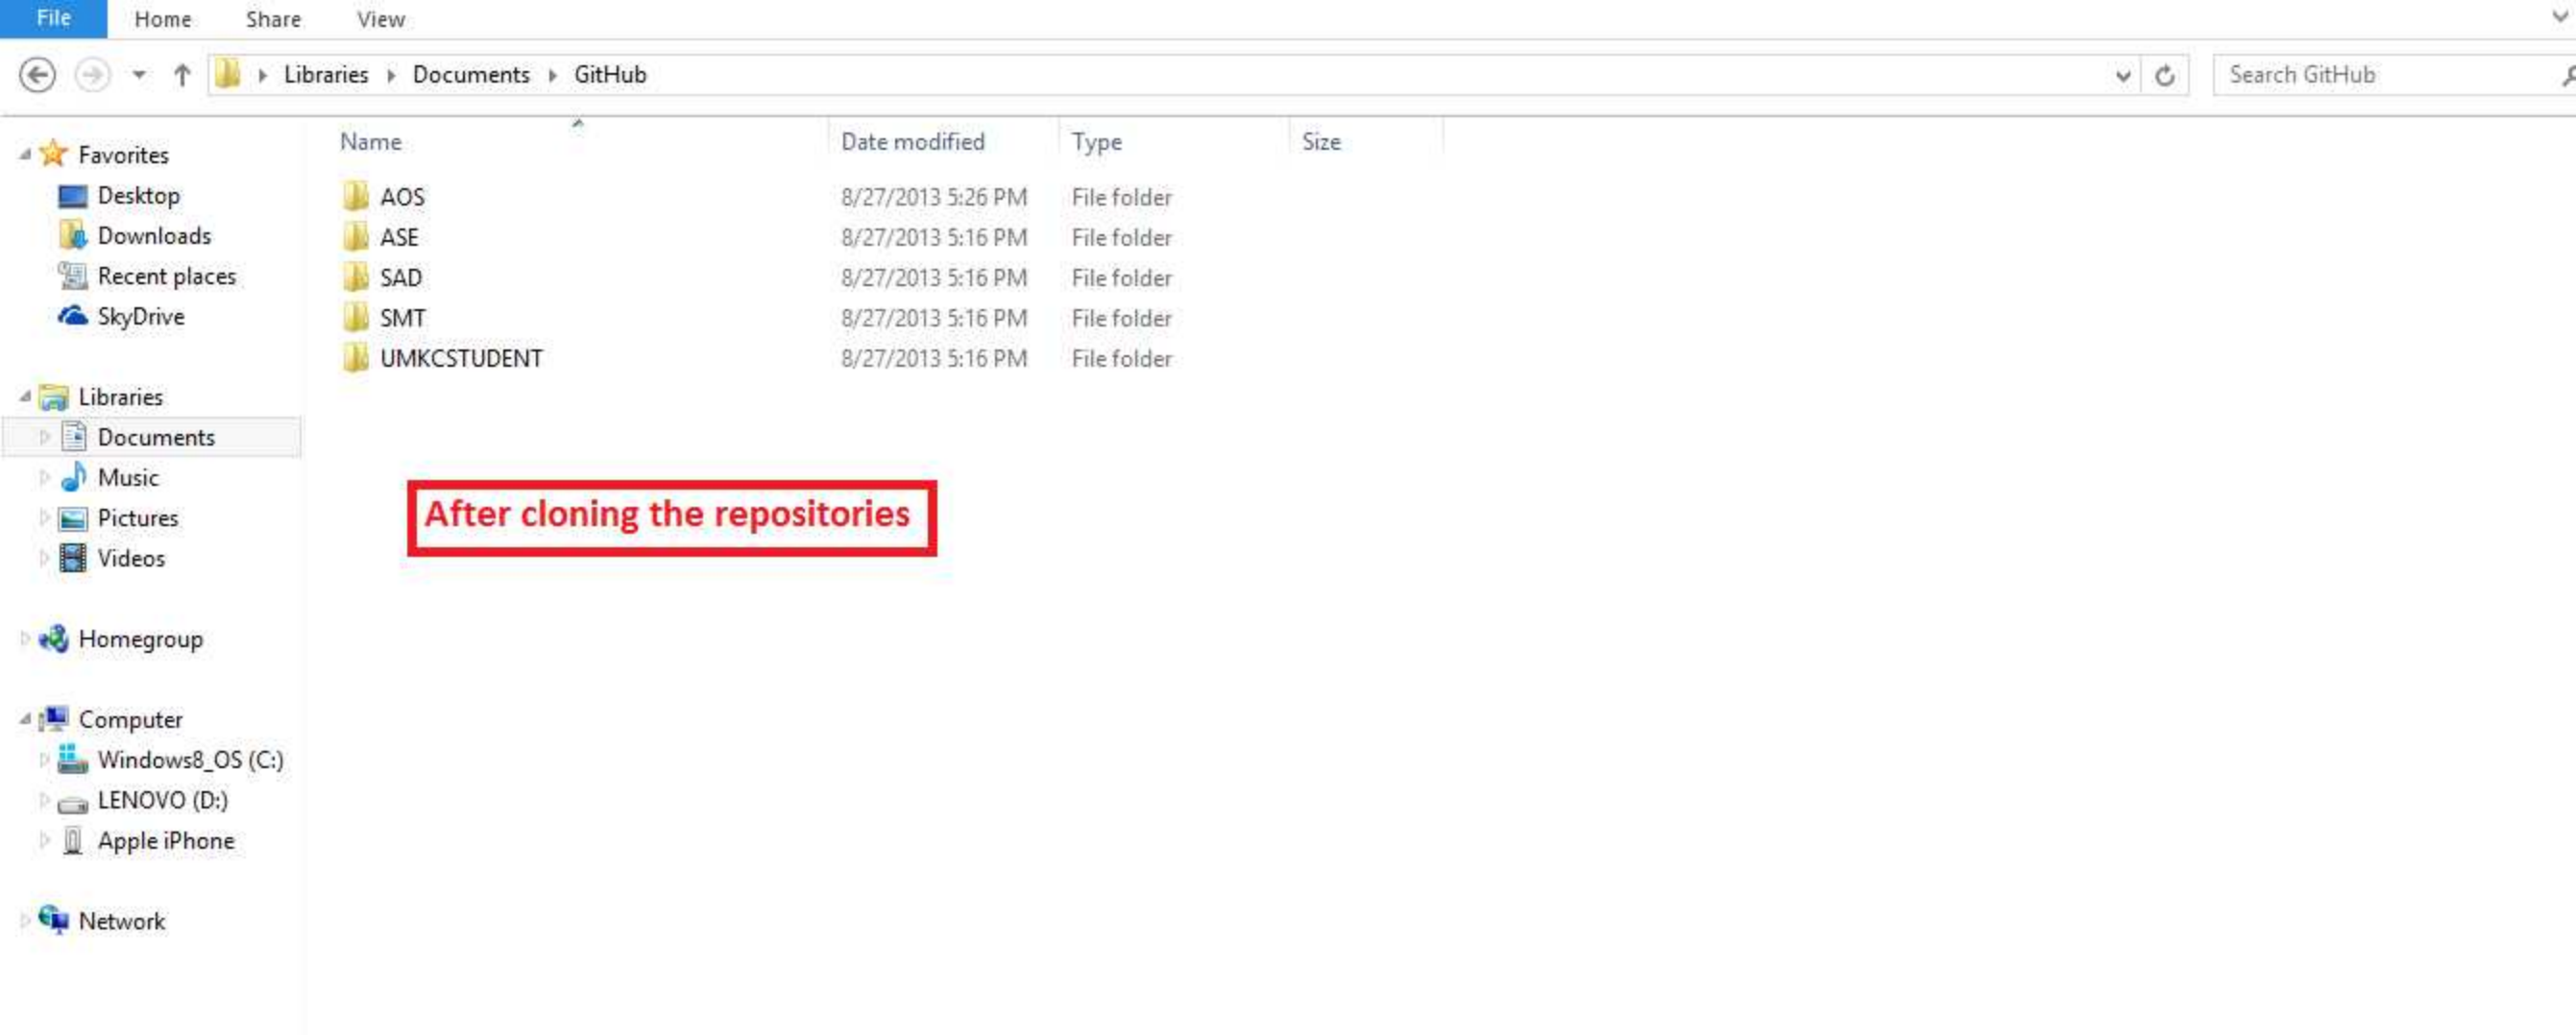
File Home Share View

Libraries ▸ Documents ▸ GitHub

Search GitHub

Favorites
Desktop
Downloads
Recent places
SkyDrive

Libraries
Documents
Music
Pictures
Videos

Homegroup

Computer
Windows8_OS (C:)
LENOVO (D:)
Apple iPhone

Network

| Name | Date modified | Type | Size |
|---|---|---|---|
| AOS | 8/27/2013 5:26 PM | File folder | |
| ASE | 8/27/2013 5:16 PM | File folder | |
| SAD | 8/27/2013 5:16 PM | File folder | |
| SMT | 8/27/2013 5:16 PM | File folder | |
| UMKCSTUDENT | 8/27/2013 5:16 PM | File folder | |

After cloning the repositories